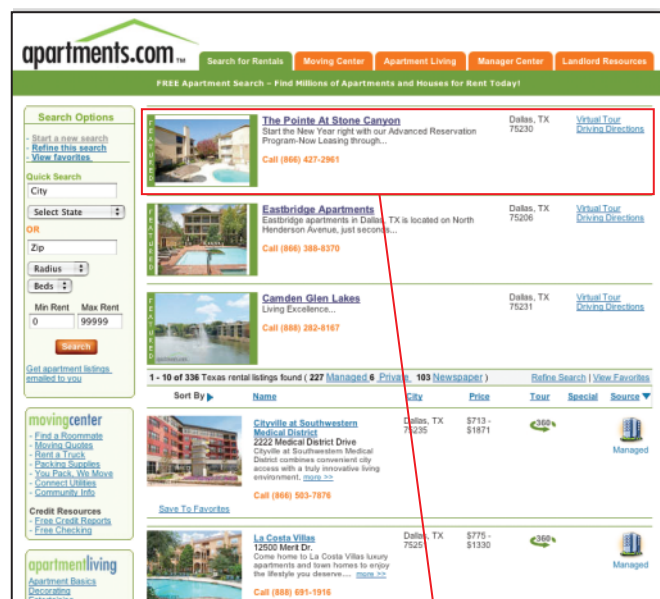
apartments.com™

Search for Rentals | Moving Center | Apartment Living | Manager Center | Landlord Resources

FREE Apartment Search – Find Millions of Apartments and Houses for Rent Today!

Search Options

- Start a new search
- Refine this search
- View favorites

Quick Search

City

Select State

OR

Zip

Radius

Beds

Min Rent Max Rent

0 99999

Search

Get apartment listings emailed to you

FEATURED

The Pointe At Stone Canyon
Start the New Year right with our Advanced Reservation Program-Now Leasing through...
Call (866) 427-2961
Dallas, TX 75230
Virtual Tour
Driving Directions

FEATURED

Eastbridge Apartments
Eastbridge apartments in Dallas, TX is located on North Henderson Avenue, just seconds...
Call (866) 388-8370
Dallas, TX 75206
Virtual Tour
Driving Directions

FEATURED

Camden Glen Lakes
Living Excellence...
Call (888) 282-8167
Dallas, TX 75231
Virtual Tour
Driving Directions

1 - 10 of 336 Texas rental listings found ( 227 Managed 6 Private 103 Newspaper )
Refine Search | View Favorites

| Sort By | Name | City | Price | Tour | Special | Source |
|---|---|---|---|---|---|---|
| | Cityville at Southwestern Medical District 2222 Medical District Drive Cityville at Southwestern Medical District combines convenient city access with a truly innovative living environment. more >> Call (866) 503-7876 | Dallas, TX 75235 | $713 - $1871 | 360 | | Managed |
| Save To Favorites | | | | | | |
| | La Costa Villas 12500 Merit Dr. Come home to La Costa Villas luxury apartments and town homes to enjoy the lifestyle you deserve.... more >> Call (888) 691-1916 | Dallas, TX 7525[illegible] | $775 - $1330 | 360 | | Managed |

movingcenter

- Find a Roommate
- Moving Quotes
- Rent a Truck
- Packing Supplies
- You Pack, We Move
- Connect Utilities
- Community Info

Credit Resources

- Free Credit Reports
- Free Checking

apartmentliving

Apartment Basics
Decorating
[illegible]